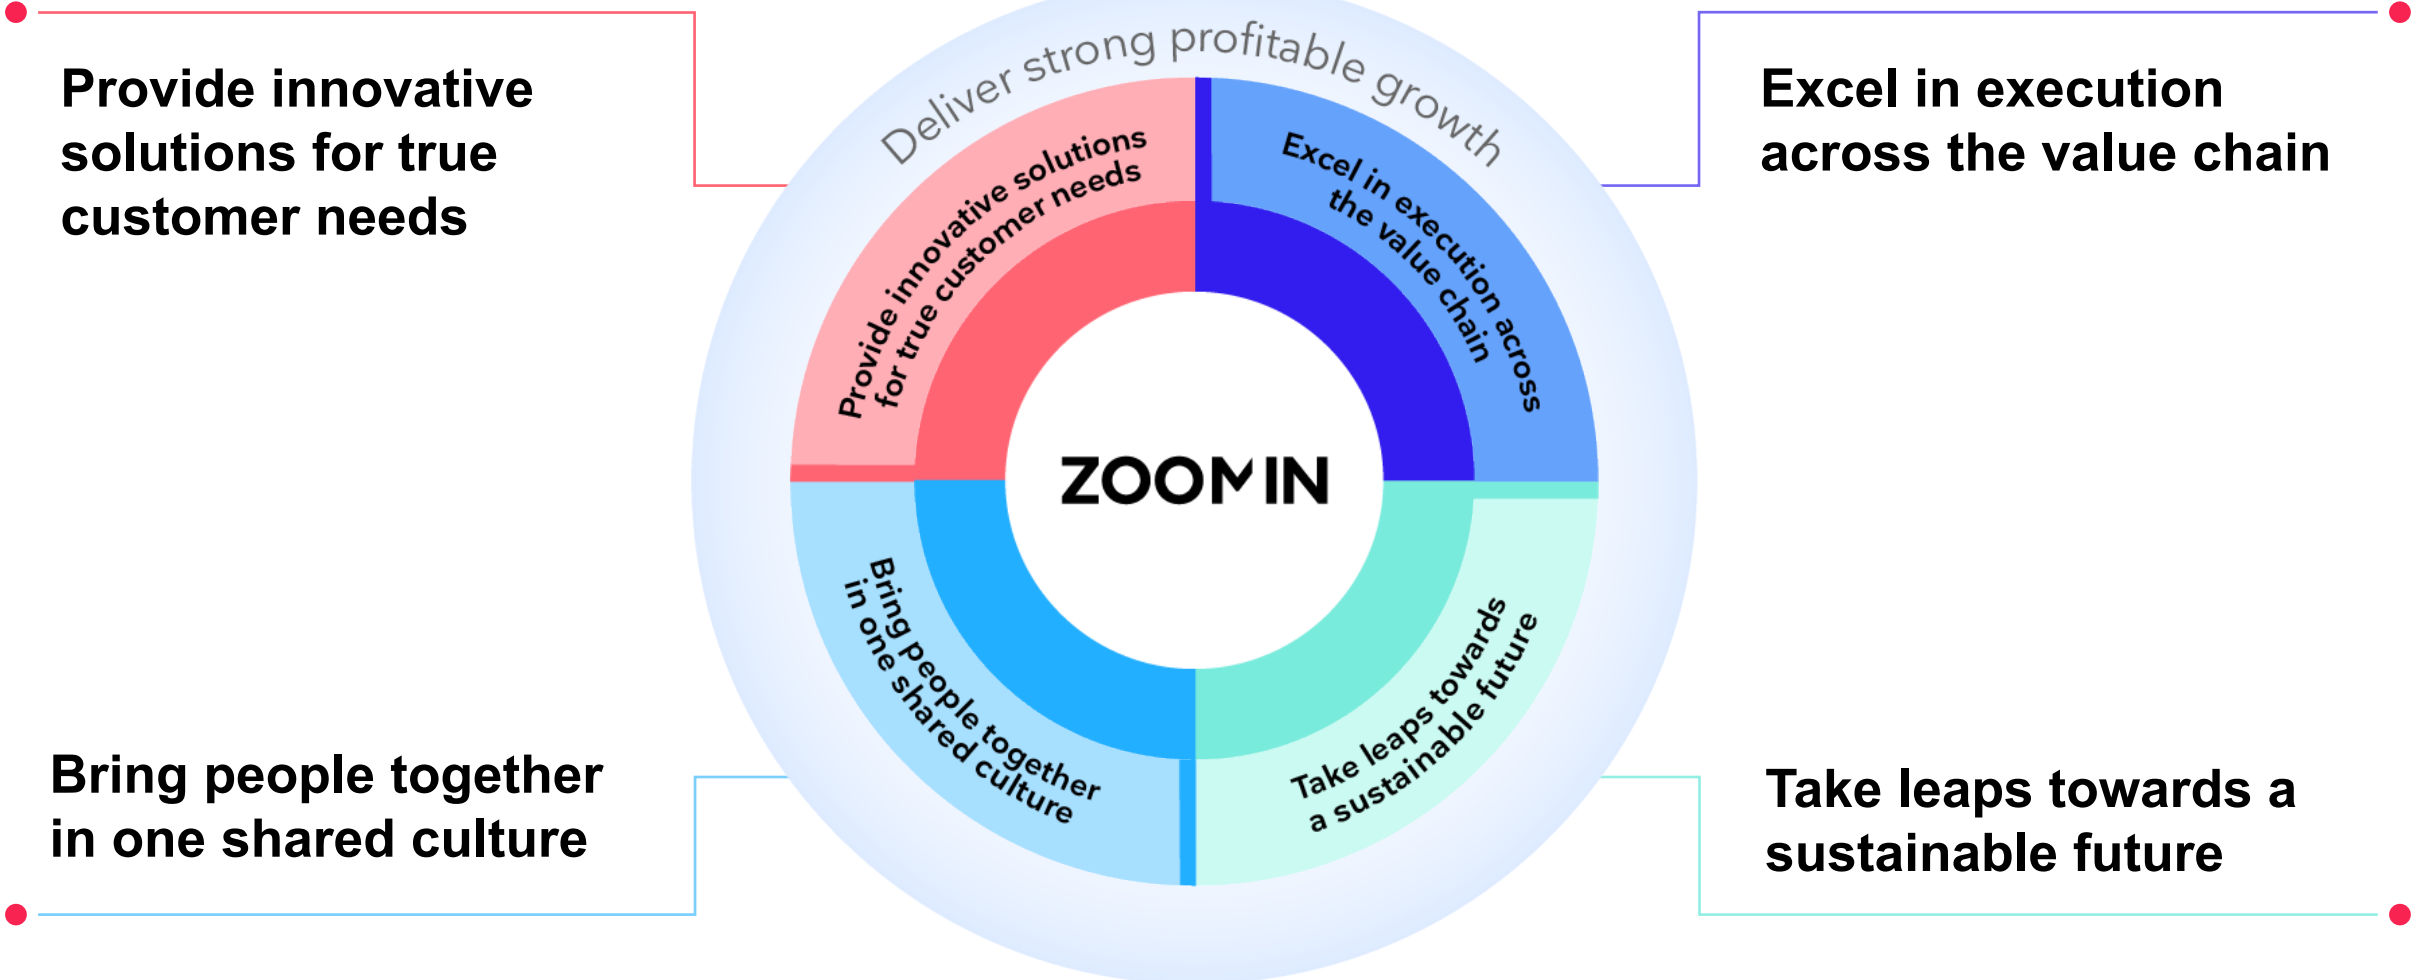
Provide innovative solutions for true customer needs

Deliver strong profitable growth

Excel in execution across the value chain

Provide innovative solutions for true customer needs

Excel in execution across the value chain

ZOOMIN

Bring people together in one shared culture

Take leaps towards a sustainable future

Bring people together in one shared culture

Take leaps towards a sustainable future